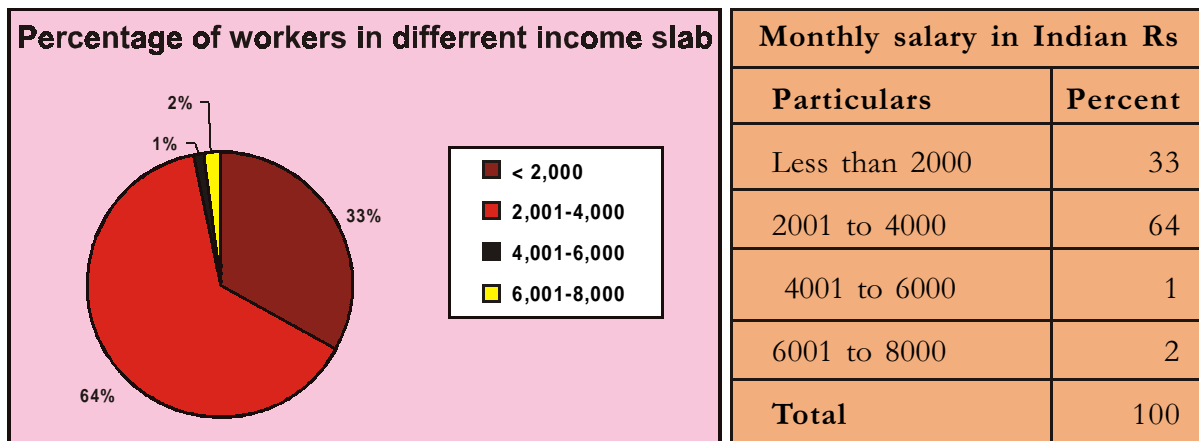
Percentage of workers in differrent income slab

2%
1%
33%
64%

< 2,000
2,001-4,000
4,001-6,000
6,001-8,000

Monthly salary in Indian Rs

| Particulars | Percent |
|---|---|
| Less than 2000 | 33 |
| 2001 to 4000 | 64 |
| 4001 to 6000 | 1 |
| 6001 to 8000 | 2 |
| Total | 100 |